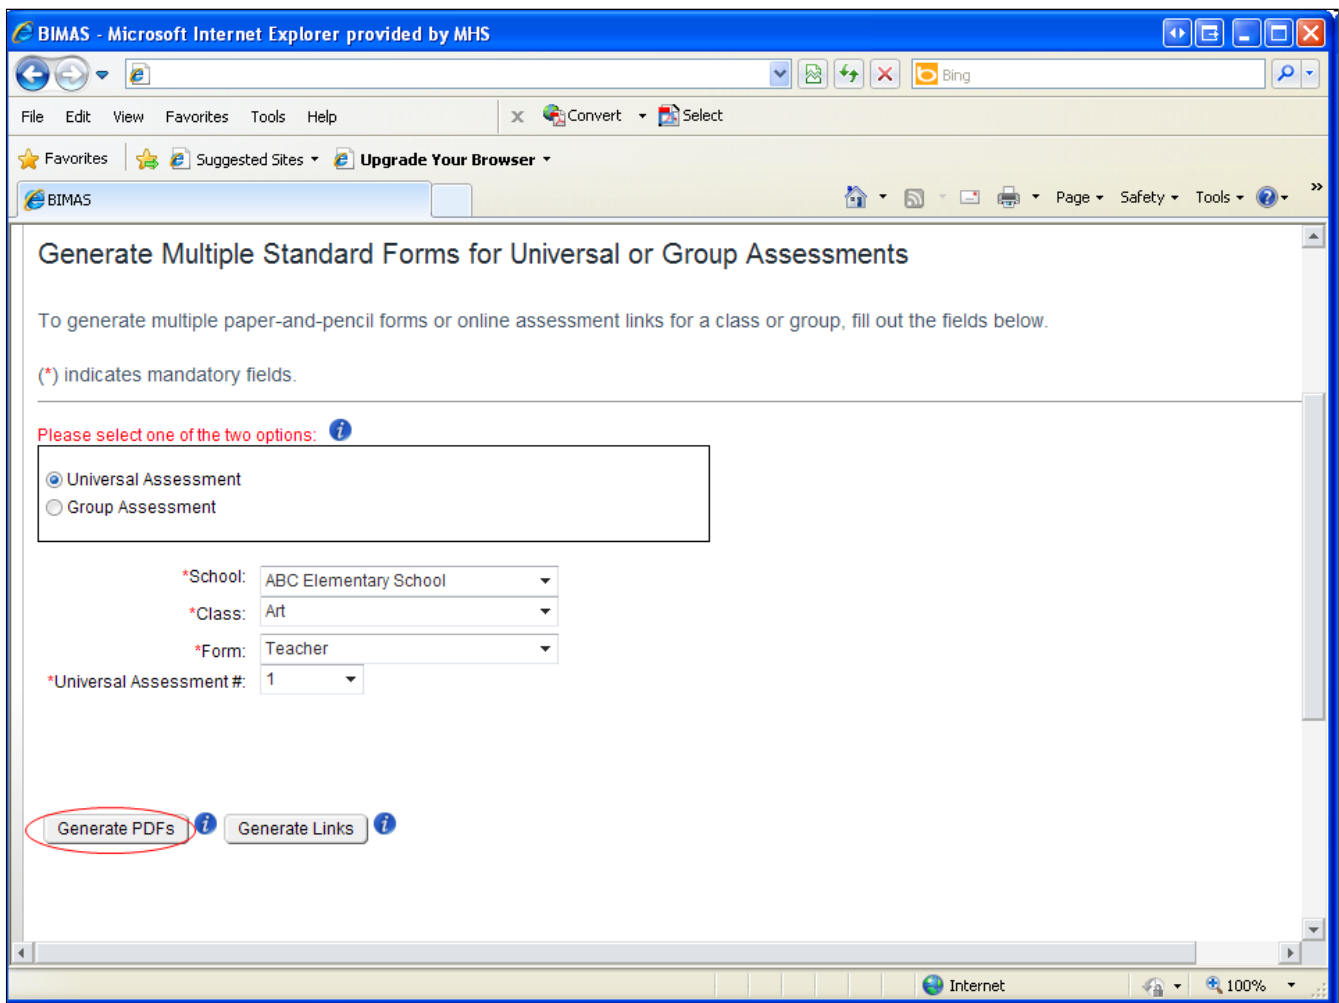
BIMAS - Microsoft Internet Explorer provided by MHS

Bing

File Edit View Favorites Tools Help

Convert Select

Favorites Suggested Sites Upgrade Your Browser

BIMAS

Page Safety Tools

Generate Multiple Standard Forms for Universal or Group Assessments

To generate multiple paper-and-pencil forms or online assessment links for a class or group, fill out the fields below.

(*) indicates mandatory fields.

Please select one of the two options:

Universal Assessment
Group Assessment

*School: ABC Elementary School
*Class: Art
*Form: Teacher
*Universal Assessment #: 1

Generate PDFs Generate Links

Internet 100%